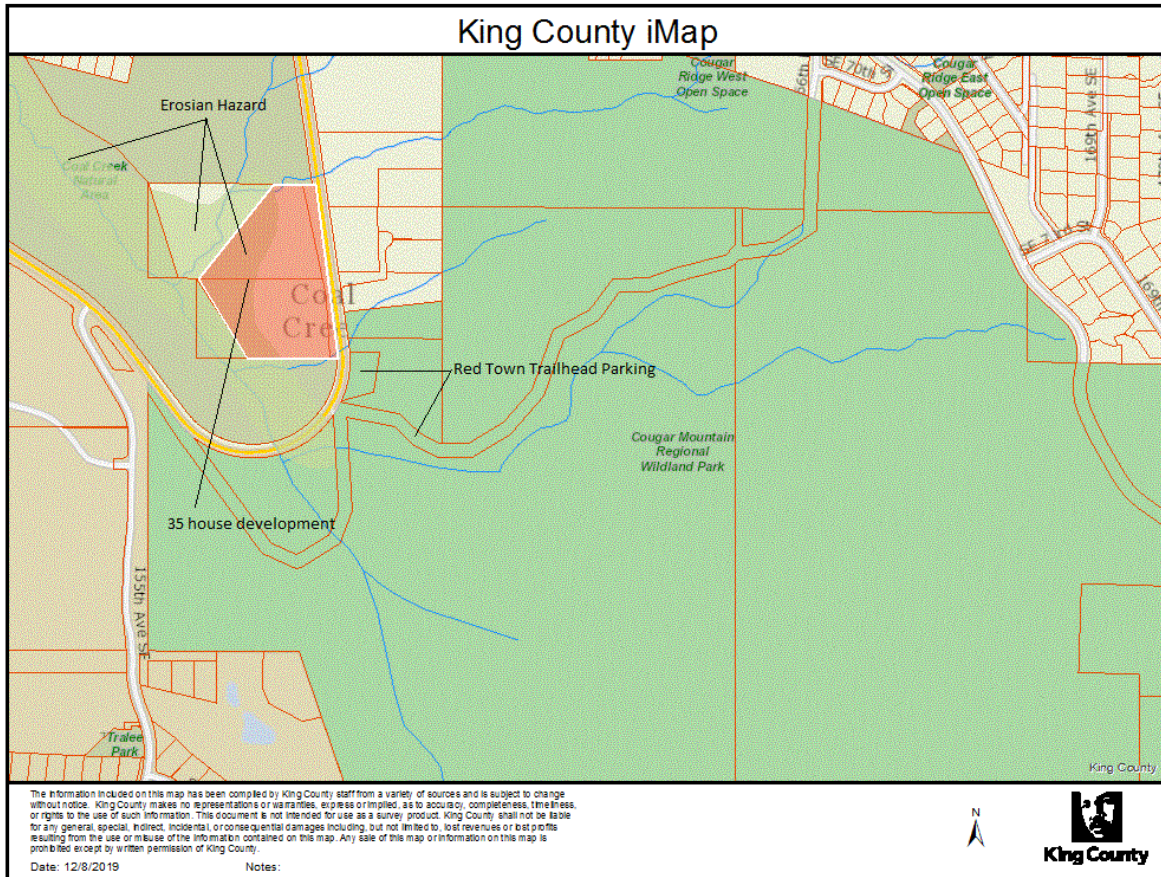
King County iMap

Erosian Hazard

Coal Creek Natural Area

Cougar Ridge West Open Space

SE 70th St

56th

Cougar Ridge East Open Space

169th Ave SE

SE 71st St

169th

Coal Cree

Red Town Trailhead Parking

Cougar Mountain Regional Wildland Park

35 house development

155th Ave SE

Tralee Park

King County

The information included on this map has been compiled by King County staff from a variety of sources and is subject to change without notice. King County makes no representations or warranties, express or implied, as to accuracy, completeness, timeliness, or rights to the use of such information. This document is not intended for use as a survey product. King County shall not be liable for any general, special, indirect, incidental, or consequential damages including, but not limited to, lost revenues or lost profits resulting from the use or misuse of the information contained on this map. Any sale of this map or information on this map is prohibited except by written permission of King County.

Date: 12/8/2019 Notes:

N

King County